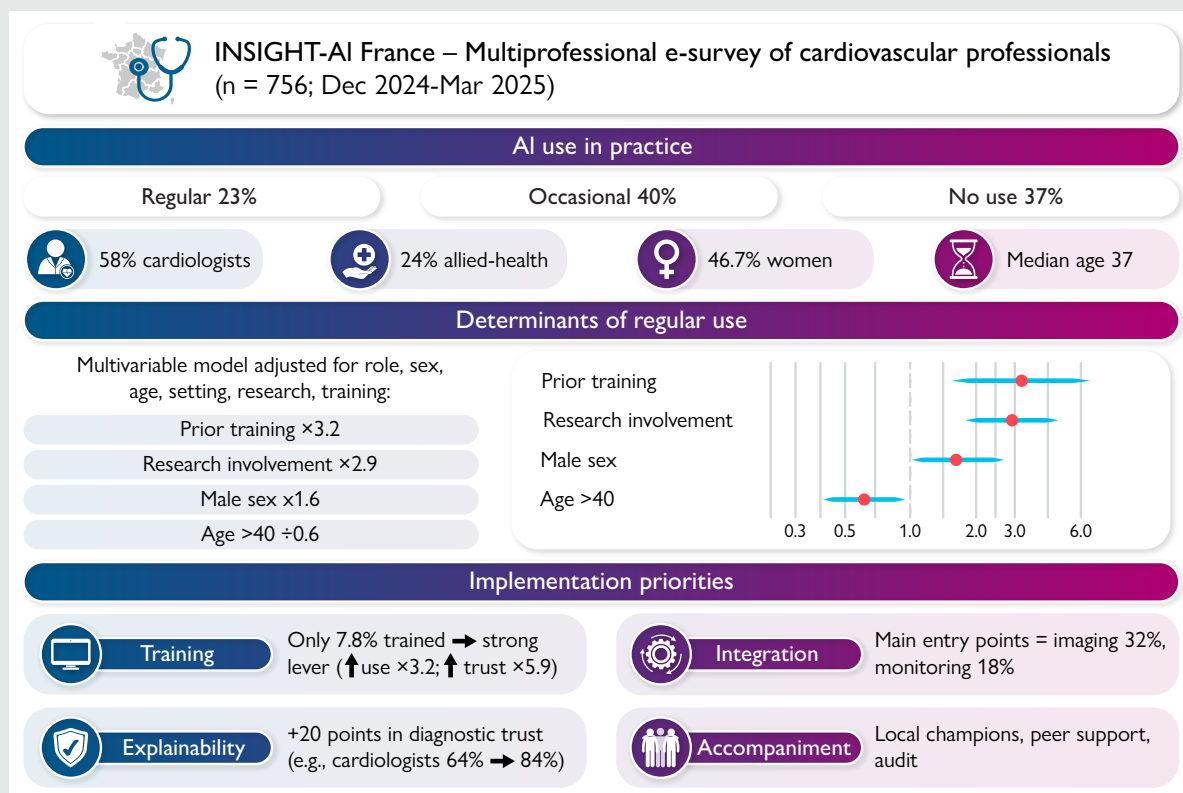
INSIGHT-AI France – Multiprofessional e-survey of cardiovascular professionals (n = 756; Dec 2024-Mar 2025)

AI use in practice

Regular 23%

Occasional 40%

No use 37%

58% cardiologists

24% allied-health

46.7% women

Median age 37

Determinants of regular use

Multivariable model adjusted for role, sex, age, setting, research, training:

Prior training ×3.2

Research involvement ×2.9

Male sex x1.6

Age >40 ÷0.6

Prior training

Research involvement

Male sex

Age >40

0.3 0.5 1.0 2.0 3.0 6.0

Implementation priorities

Training

Only 7.8% trained ➡ strong lever (⬆use ×3.2; ⬆ trust ×5.9)

Integration

Main entry points = imaging 32%, monitoring 18%

Explainability

+20 points in diagnostic trust (e.g., cardiologists 64% ➡ 84%)

Accompaniment

Local champions, peer support, audit